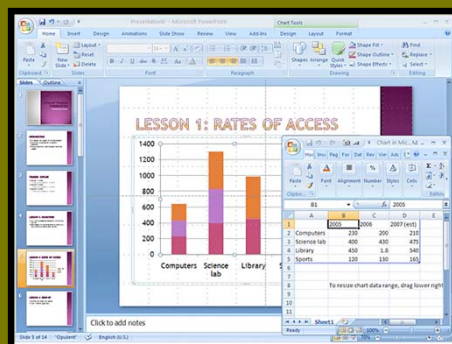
Presentation1 - Microsoft PowerPoint

Chart Tools

Home Insert Design Animations Slide Show Review View Add-Ins Design Layout Format

Paste Layout Reset New Slide Delete

Clipboard Slides Font Paragraph Drawing Editing

Shapes Arrange Quick Styles Shape Fill Shape Outline Shape Effects Find Replace Select

Slides Outline

LESSON 1: RATES OF ACCESS

1400
1200
1000
800
600
400
200
0

Computers Science lab Library

Chart in Microsoft Office PowerPoint - Microsoft Excel

Hom Ins Pag For Dat Rev Vie Add

Paste Font Alignment Number Styles Cells

B1 $f_x$ 2005

|   | A | B | C | D | E |
|---|---|---|---|---|---|
| 1 |  | 2005 | 2006 | 2007 (est) |  |
| 2 | Computers | 230 | 200 | 210 |  |
| 3 | Science lab | 400 | 430 | 475 |  |
| 4 | Library | 450 | 1.8 | 540 |  |
| 5 | Sports | 120 | 130 | 165 |  |
| 6 |  |  |  |  |  |
| 7 |  |  |  |  |  |
| 8 |  | To resize chart data range, drag lower right |  |  |  |
| 9 |  |  |  |  |  |
| 10 |  |  |  |  |  |

Sheet1

Ready

Click to add notes

Slide 5 of 14 "Opulent" English (U.S.)